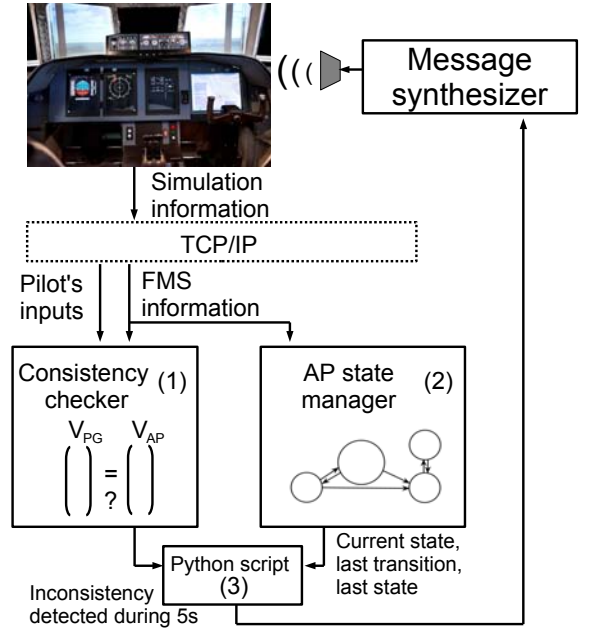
Message synthesizer

Simulation information

TCP/IP

Pilot's inputs

FMS information

Consistency checker (1)

$V_{PG}$ $V_{AP}$

$\begin{pmatrix} \\ \\ \end{pmatrix} \overset{=}{?} \begin{pmatrix} \\ \\ \end{pmatrix}$

AP state manager (2)

Current state, last transition, last state

Python script (3)

Inconsistency detected during 5s